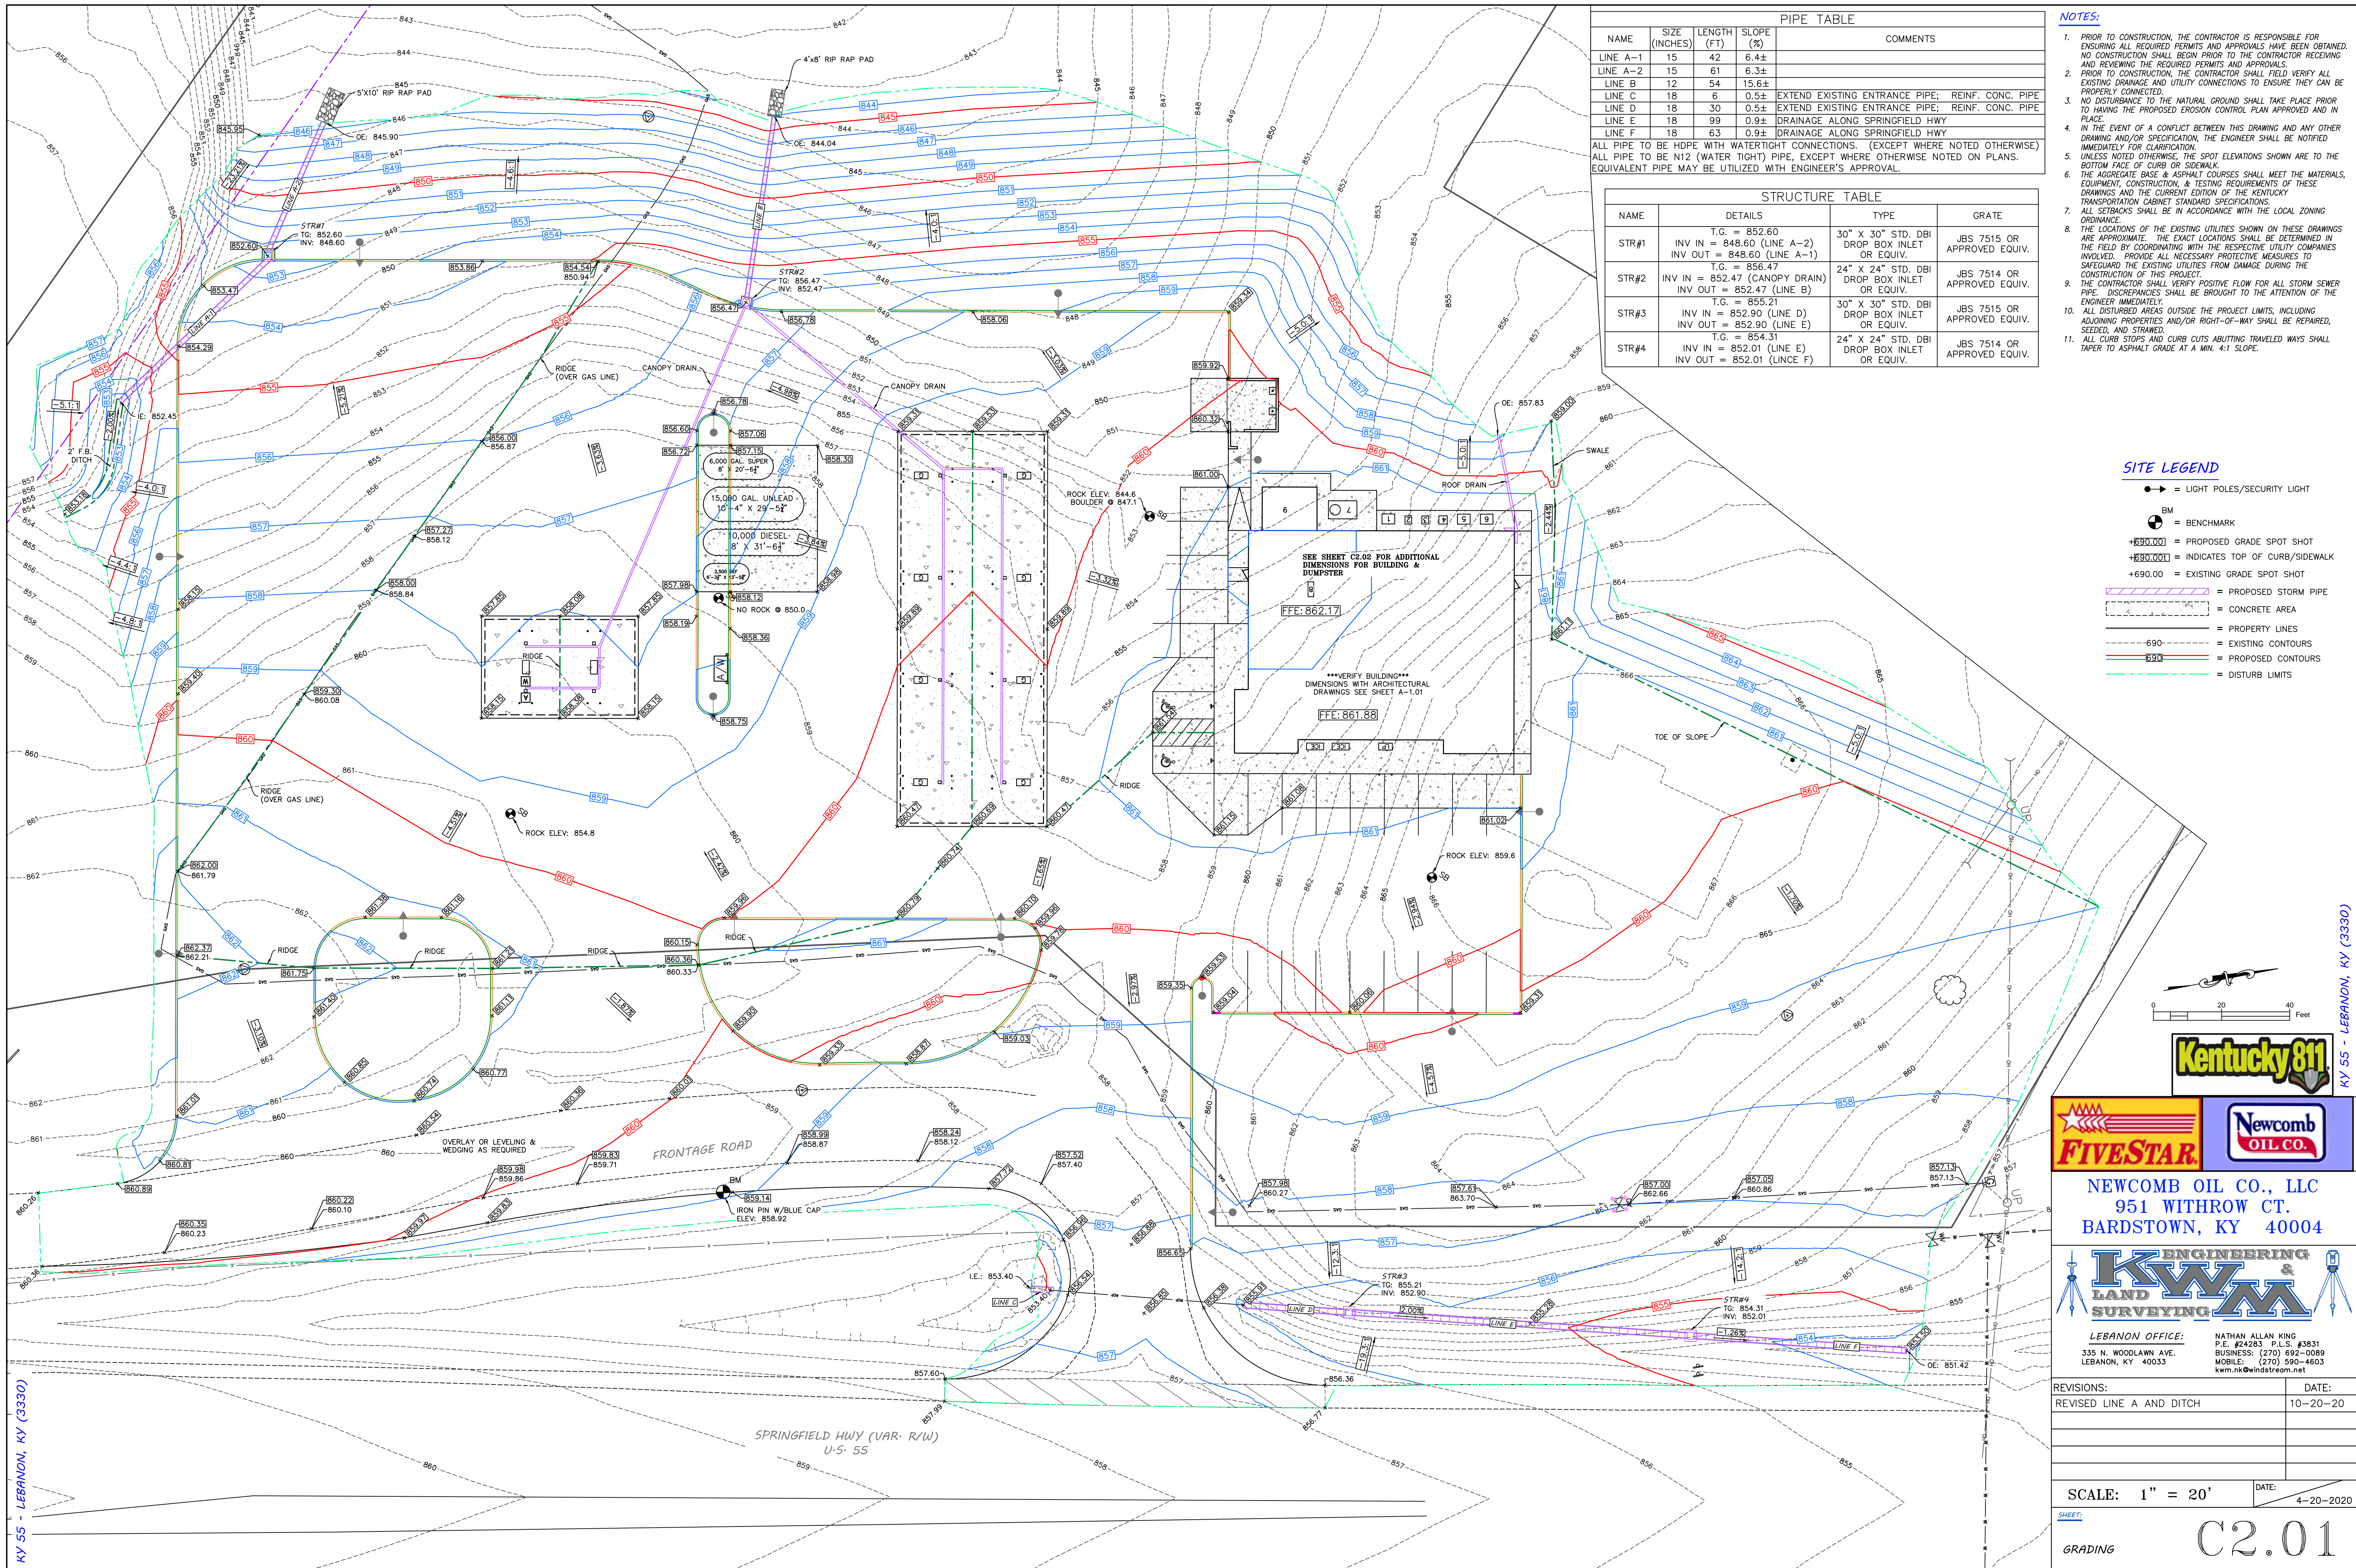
PIPE TABLE

| NAME | SIZE (INCHES) | LENGTH (FT) | SLOPE (%) | COMMENTS |
|---|---|---|---|---|
| LINE A-1 | 15 | 42 | 6.4± | |
| LINE A-2 | 15 | 61 | 6.3± | |
| LINE B | 12 | 54 | 15.6± | |
| LINE C | 18 | 6 | 0.5± | EXTEND EXISTING ENTRANCE PIPE; REINF. CONC. PIPE |
| LINE D | 18 | 30 | 0.5± | EXTEND EXISTING ENTRANCE PIPE; REINF. CONC. PIPE |
| LINE E | 18 | 99 | 0.9± | DRAINAGE ALONG SPRINGFIELD HWY |
| LINE F | 18 | 63 | 0.9± | DRAINAGE ALONG SPRINGFIELD HWY |

ALL PIPE TO BE HDPE WITH WATERTIGHT CONNECTIONS. (EXCEPT WHERE NOTED OTHERWISE)
ALL PIPE TO BE N12 (WATER TIGHT) PIPE, EXCEPT WHERE OTHERWISE NOTED ON PLANS.
EQUIVALENT PIPE MAY BE UTILIZED WITH ENGINEER'S APPROVAL.

STRUCTURE TABLE

| NAME | DETAILS | TYPE | GRATE |
|---|---|---|---|
| STR#1 | T.G. = 852.60 INV IN = 848.60 (LINE A-2) INV OUT = 848.60 (LINE A-1) | 30" X 30" STD. DBI DROP BOX INLET OR EQUIV. | JBS 7515 OR APPROVED EQUIV. |
| STR#2 | T.G. = 856.47 INV IN = 852.47 (CANOPY DRAIN) INV OUT = 852.47 (LINE B) | 24" X 24" STD. DBI DROP BOX INLET OR EQUIV. | JBS 7514 OR APPROVED EQUIV. |
| STR#3 | T.G. = 855.21 INV IN = 852.90 (LINE D) INV OUT = 852.90 (LINE E) | 30" X 30" STD. DBI DROP BOX INLET OR EQUIV. | JBS 7515 OR APPROVED EQUIV. |
| STR#4 | T.G. = 854.31 INV IN = 852.01 (LINE E) INV OUT = 852.01 (LINCE F) | 24" X 24" STD. DBI DROP BOX INLET OR EQUIV. | JBS 7514 OR APPROVED EQUIV. |

NOTES:
1. PRIOR TO CONSTRUCTION, THE CONTRACTOR IS RESPONSIBLE FOR ENSURING ALL REQUIRED PERMITS AND APPROVALS HAVE BEEN OBTAINED. NO CONSTRUCTION SHALL BEGIN PRIOR TO THE CONTRACTOR RECEIVING AND REVIEWING THE REQUIRED PERMITS AND APPROVALS.
2. PRIOR TO CONSTRUCTION, THE CONTRACTOR SHALL FIELD VERIFY ALL EXISTING DRAINAGE AND UTILITY CONNECTIONS TO ENSURE THEY CAN BE PROPERLY CONNECTED.
3. NO DISTURBANCE TO THE NATURAL GROUND SHALL TAKE PLACE PRIOR TO HAVING THE PROPOSED EROSION CONTROL PLAN APPROVED AND IN PLACE.
4. IN THE EVENT OF A CONFLICT BETWEEN THIS DRAWING AND ANY OTHER DRAWING AND/OR SPECIFICATION, THE ENGINEER SHALL BE NOTIFIED IMMEDIATELY FOR CLARIFICATION.
5. UNLESS NOTED OTHERWISE, THE SPOT ELEVATIONS SHOWN ARE TO THE BOTTOM FACE OF CURB OR SIDEWALK.
6. THE AGGREGATE BASE & ASPHALT COURSES SHALL MEET THE MATERIALS, EQUIPMENT, CONSTRUCTION, & TESTING REQUIREMENTS OF THESE DRAWINGS AND THE CURRENT EDITION OF THE KENTUCKY TRANSPORTATION CABINET STANDARD SPECIFICATIONS.
7. ALL SETBACKS SHALL BE IN ACCORDANCE WITH THE LOCAL ZONING ORDINANCE.
8. THE LOCATIONS OF THE EXISTING UTILITIES SHOWN ON THESE DRAWINGS ARE APPROXIMATE. THE EXACT LOCATIONS SHALL BE DETERMINED IN THE FIELD BY COORDINATING WITH THE RESPECTIVE UTILITY COMPANIES INVOLVED. PROVIDE ALL NECESSARY PROTECTIVE MEASURES TO SAFEGUARD THE EXISTING UTILITIES FROM DAMAGE DURING THE CONSTRUCTION OF THIS PROJECT.
9. THE CONTRACTOR SHALL VERIFY POSITIVE FLOW FOR ALL STORM SEWER PIPE. DISCREPANCIES SHALL BE BROUGHT TO THE ATTENTION OF THE ENGINEER IMMEDIATELY.
10. ALL DISTURBED AREAS OUTSIDE THE PROJECT LIMITS, INCLUDING ADJOINING PROPERTIES AND/OR RIGHT-OF-WAY SHALL BE REPAIRED, SEEDED, AND STRAWED.
11. ALL CURB STOPS AND CURB CUTS ABUTTING TRAVELED WAYS SHALL TAPER TO ASPHALT GRADE AT A MIN. 4:1 SLOPE.

SITE LEGEND
= LIGHT POLES/SECURITY LIGHT
BM = BENCHMARK
+690.00 = PROPOSED GRADE SPOT SHOT
+690.00 = INDICATES TOP OF CURB/SIDEWALK
+690.00 = EXISTING GRADE SPOT SHOT
= PROPOSED STORM PIPE
= CONCRETE AREA
= PROPERTY LINES
690 = EXISTING CONTOURS
690 = PROPOSED CONTOURS
= DISTURB LIMITS

0 20 40 Feet

Kentucky 811

KY 55 - LEBANON, KY (3330)

FIVESTAR
Newcomb OIL CO.
NEWCOMB OIL CO., LLC
951 WITHROW CT.
BARDSTOWN, KY 40004

KWM ENGINEERING & LAND SURVEYING
LEBANON OFFICE:
335 N. WOODLAWN AVE.
LEBANON, KY 40033
NATHAN ALLAN KING
P.E. #24283 P.L.S. #3831
BUSINESS: (270) 692-0089
MOBILE: (270) 590-4603
kwm.nk@windstream.net

REVISIONS: DATE:
REVISED LINE A AND DITCH 10-20-20

SCALE: 1" = 20'
DATE: 4-20-2020
SHEET:
GRADING
C2.01

4'x8' RIP RAP PAD
5'X10' RIP RAP PAD
OE: 845.90
OE: 844.04
STR#1 TG: 852.60 INV: 848.60
STR#2 TG: 856.47 INV: 852.47
IE: 852.45
2' F.B. DITCH
RIDGE (OVER GAS LINE)
CANOPY DRAIN
CANOPY DRAIN
6,000 GAL. SUPER 8' X 20'-6"
15,000 GAL. UNLEAD 10'-4" X 29'-5"
10,000 DIESEL 8' X 31'-6"
NO ROCK 850.0
RIDGE
ROCK ELEV: 844.6
BOULDER 847.1
ROOF DRAIN
OE: 857.83
SWALE
SEE SHEET C2.02 FOR ADDITIONAL DIMENSIONS FOR BUILDING & DUMPSTER
FFE: 862.17
***VERIFY BUILDING*** DIMENSIONS WITH ARCHITECTURAL DRAWINGS SEE SHEET A-1.01
FFE: 861.88
TOE OF SLOPE
RIDGE
ROCK ELEV: 854.8
RIDGE (OVER GAS LINE)
RIDGE
RIDGE
RIDGE
RIDGE
ROCK ELEV: 859.6
OVERLAY OR LEVELING & WEDGING AS REQUIRED
FRONTAGE ROAD
BM
IRON PIN W/BLUE CAP ELEV: 858.92
I.E.: 853.40
LINE C
LINE D
LINE E
LINE F
STR#3 TG: 855.21 INV: 852.90
STR#4 TG: 854.31 INV: 852.01
OE: 851.42
SPRINGFIELD HWY (VAR. R/W) U.S. 55
KY 55 - LEBANON, KY (3330)